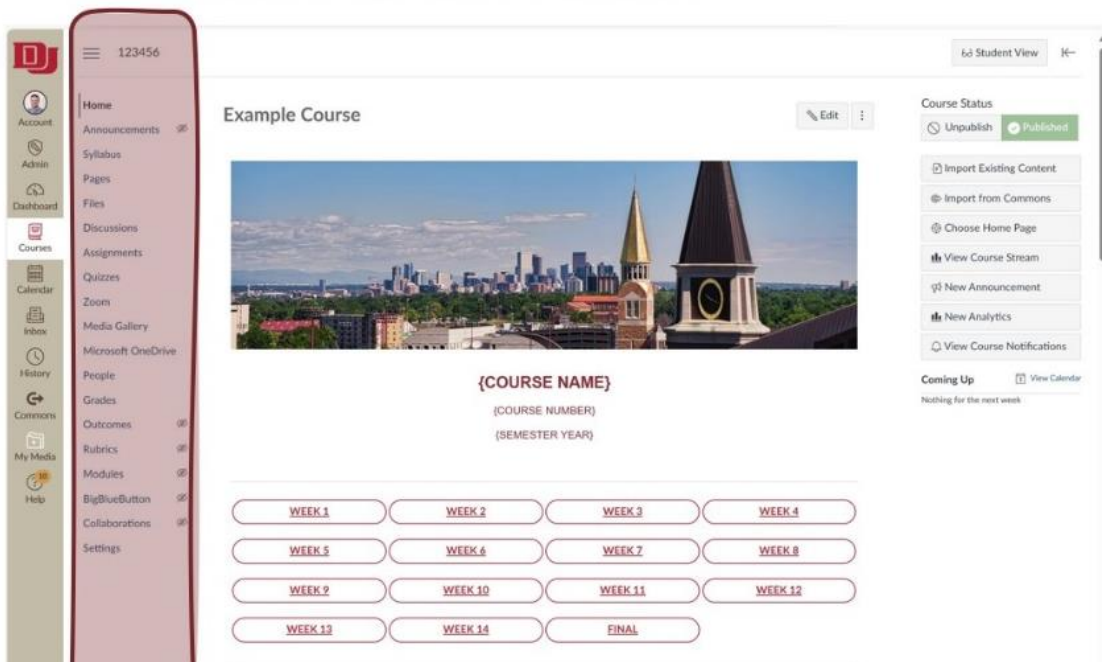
DU

Account
Admin
Dashboard
Courses
Calendar
Inbox
History
Commons
My Media
10
Help

123456

Home
Announcements
Syllabus
Pages
Files
Discussions
Assignments
Quizzes
Zoom
Media Gallery
Microsoft OneDrive
People
Grades
Outcomes
Rubrics
Modules
BigBlueButton
Collaborations
Settings

Student View

Example Course

Edit

{COURSE NAME}
{COURSE NUMBER}
{SEMESTER YEAR}

| WEEK 1 | WEEK 2 | WEEK 3 | WEEK 4 |
|---|---|---|---|
| WEEK 5 | WEEK 6 | WEEK 7 | WEEK 8 |
| WEEK 9 | WEEK 10 | WEEK 11 | WEEK 12 |
| WEEK 13 | WEEK 14 | FINAL | |

Course Status
Unpublish
Published

Import Existing Content
Import from Commons
Choose Home Page
View Course Stream
New Announcement
New Analytics
View Course Notifications

Coming Up
View Calendar
Nothing for the next week